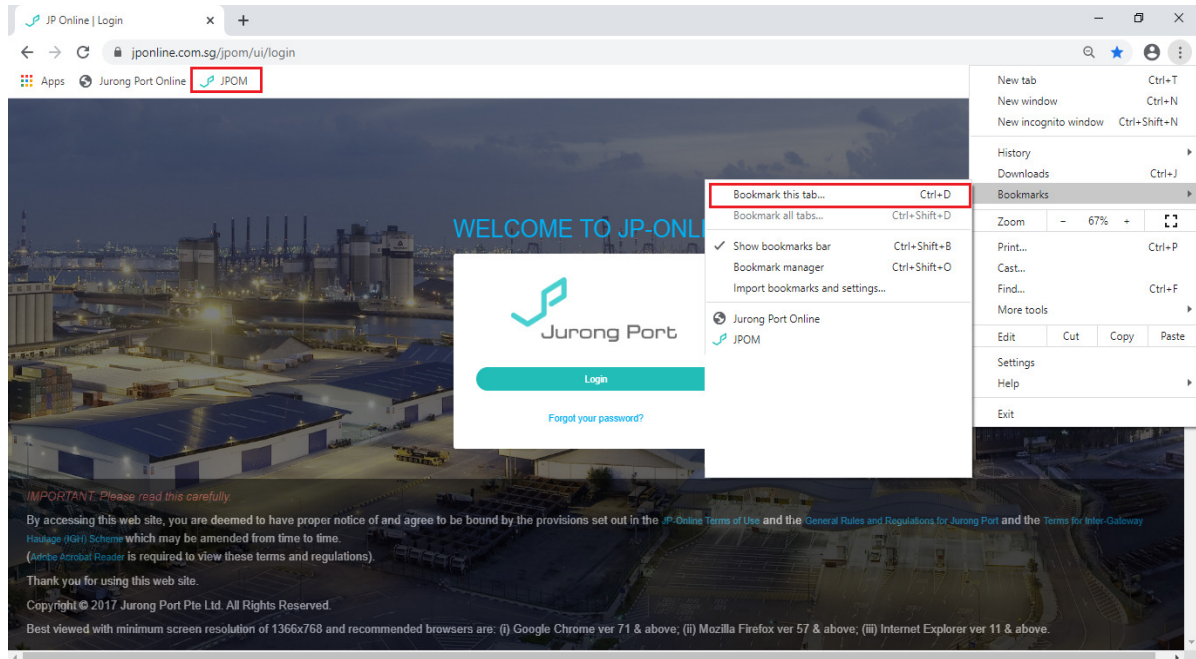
JP Online | Login ×
+
– ☐ ×
jponline.com.sg/jpom/ui/login

Apps Jurong Port Online JPOM

WELCOME TO JP-ONL

Jurong Port

Login

Forgot your password?

Bookmark this tab... Ctrl+D
Bookmark all tabs... Ctrl+Shift+D
Show bookmarks bar Ctrl+Shift+B
Bookmark manager Ctrl+Shift+O
Import bookmarks and settings...
Jurong Port Online
JPOM

New tab Ctrl+T
New window Ctrl+N
New incognito window Ctrl+Shift+N
History
Downloads Ctrl+J
Bookmarks
Zoom – 67% +
Print... Ctrl+P
Cast...
Find... Ctrl+F
More tools
Edit Cut Copy Paste
Settings
Help
Exit

IMPORTANT: Please read this carefully.

By accessing this web site, you are deemed to have proper notice of and agree to be bound by the provisions set out in the JP-Online Terms of Use and the General Rules and Regulations for Jurong Port and the Terms for Inter-Gateway Haulage (IGH) Scheme which may be amended from time to time.
(Adobe Acrobat Reader is required to view these terms and regulations).

Thank you for using this web site.

Copyright © 2017 Jurong Port Pte Ltd. All Rights Reserved.

Best viewed with minimum screen resolution of 1366x768 and recommended browsers are: (i) Google Chrome ver 71 & above; (ii) Mozilla Firefox ver 57 & above; (iii) Internet Explorer ver 11 & above.